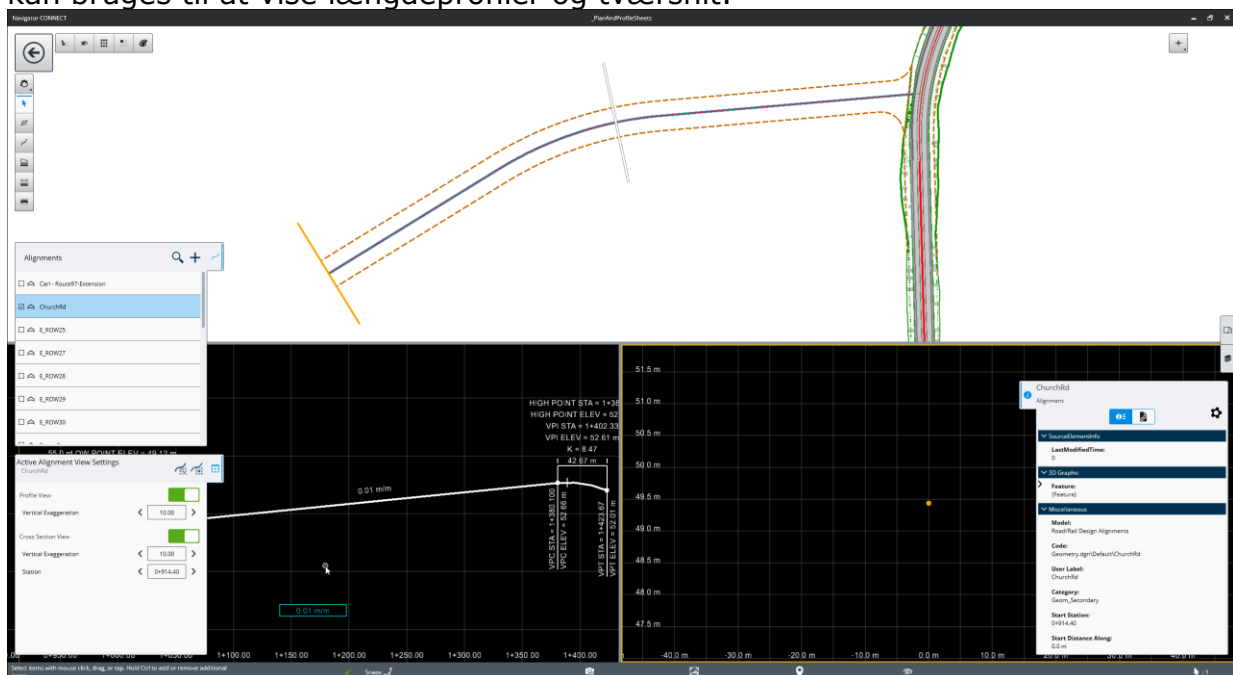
kan bruges til at vise længdeprofiler og tværsnit.

Navigator CONNECT
_PlanAndProfileSheets

Alignments
Ctrl - Route97-Extension
ChurchRd
E_ROW25
E_ROW27
E_ROW28
E_ROW29
E_ROW30

55.0 m LOW POINT ELEV = 49.12 m

Active Alignment View Settings
ChurchRd
Profile View
Vertical Exaggeration
10.00
Cross Section View
Vertical Exaggeration
10.00
Station
0+914.40

0.01 m/m
HIGH POINT STA = 1+3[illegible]
HIGH POINT ELEV = 52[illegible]
VPI STA = 1+402.33
VPI ELEV = 52.61 m
K = 8.47
42.67 m
VPC STA = 1+380.100
VPC ELEV = 52.66 m
VPT STA = 1+423.67
VPT ELEV = 52.01 m
0.01 m/m

1+100.00 1+150.00 1+200.00 1+250.00 1+300.00 1+350.00 1+400.00

51.5 m
51.0 m
50.5 m
50.0 m
49.5 m
49.0 m
48.5 m
48.0 m
47.5 m
-40.0 m -30.0 m -20.0 m -10.0 m 0.0 m 10.0 m

ChurchRd
Alignment
SourceElementInfo
LastModifiedTime:
0
3D Graphics
Feature:
(Feature)
Miscellaneous
Model:
Road/Rail Design Alignments
Code:
Geometry.dgn\Default\ChurchRd
User Label:
ChurchRd
Category:
Geom_Secondary
Start Station:
0+914.40
Start Distance Along:
0.0 m

Select items with mouse click, drag, or tap. Hold Ctrl to add or remove additional
Snaps